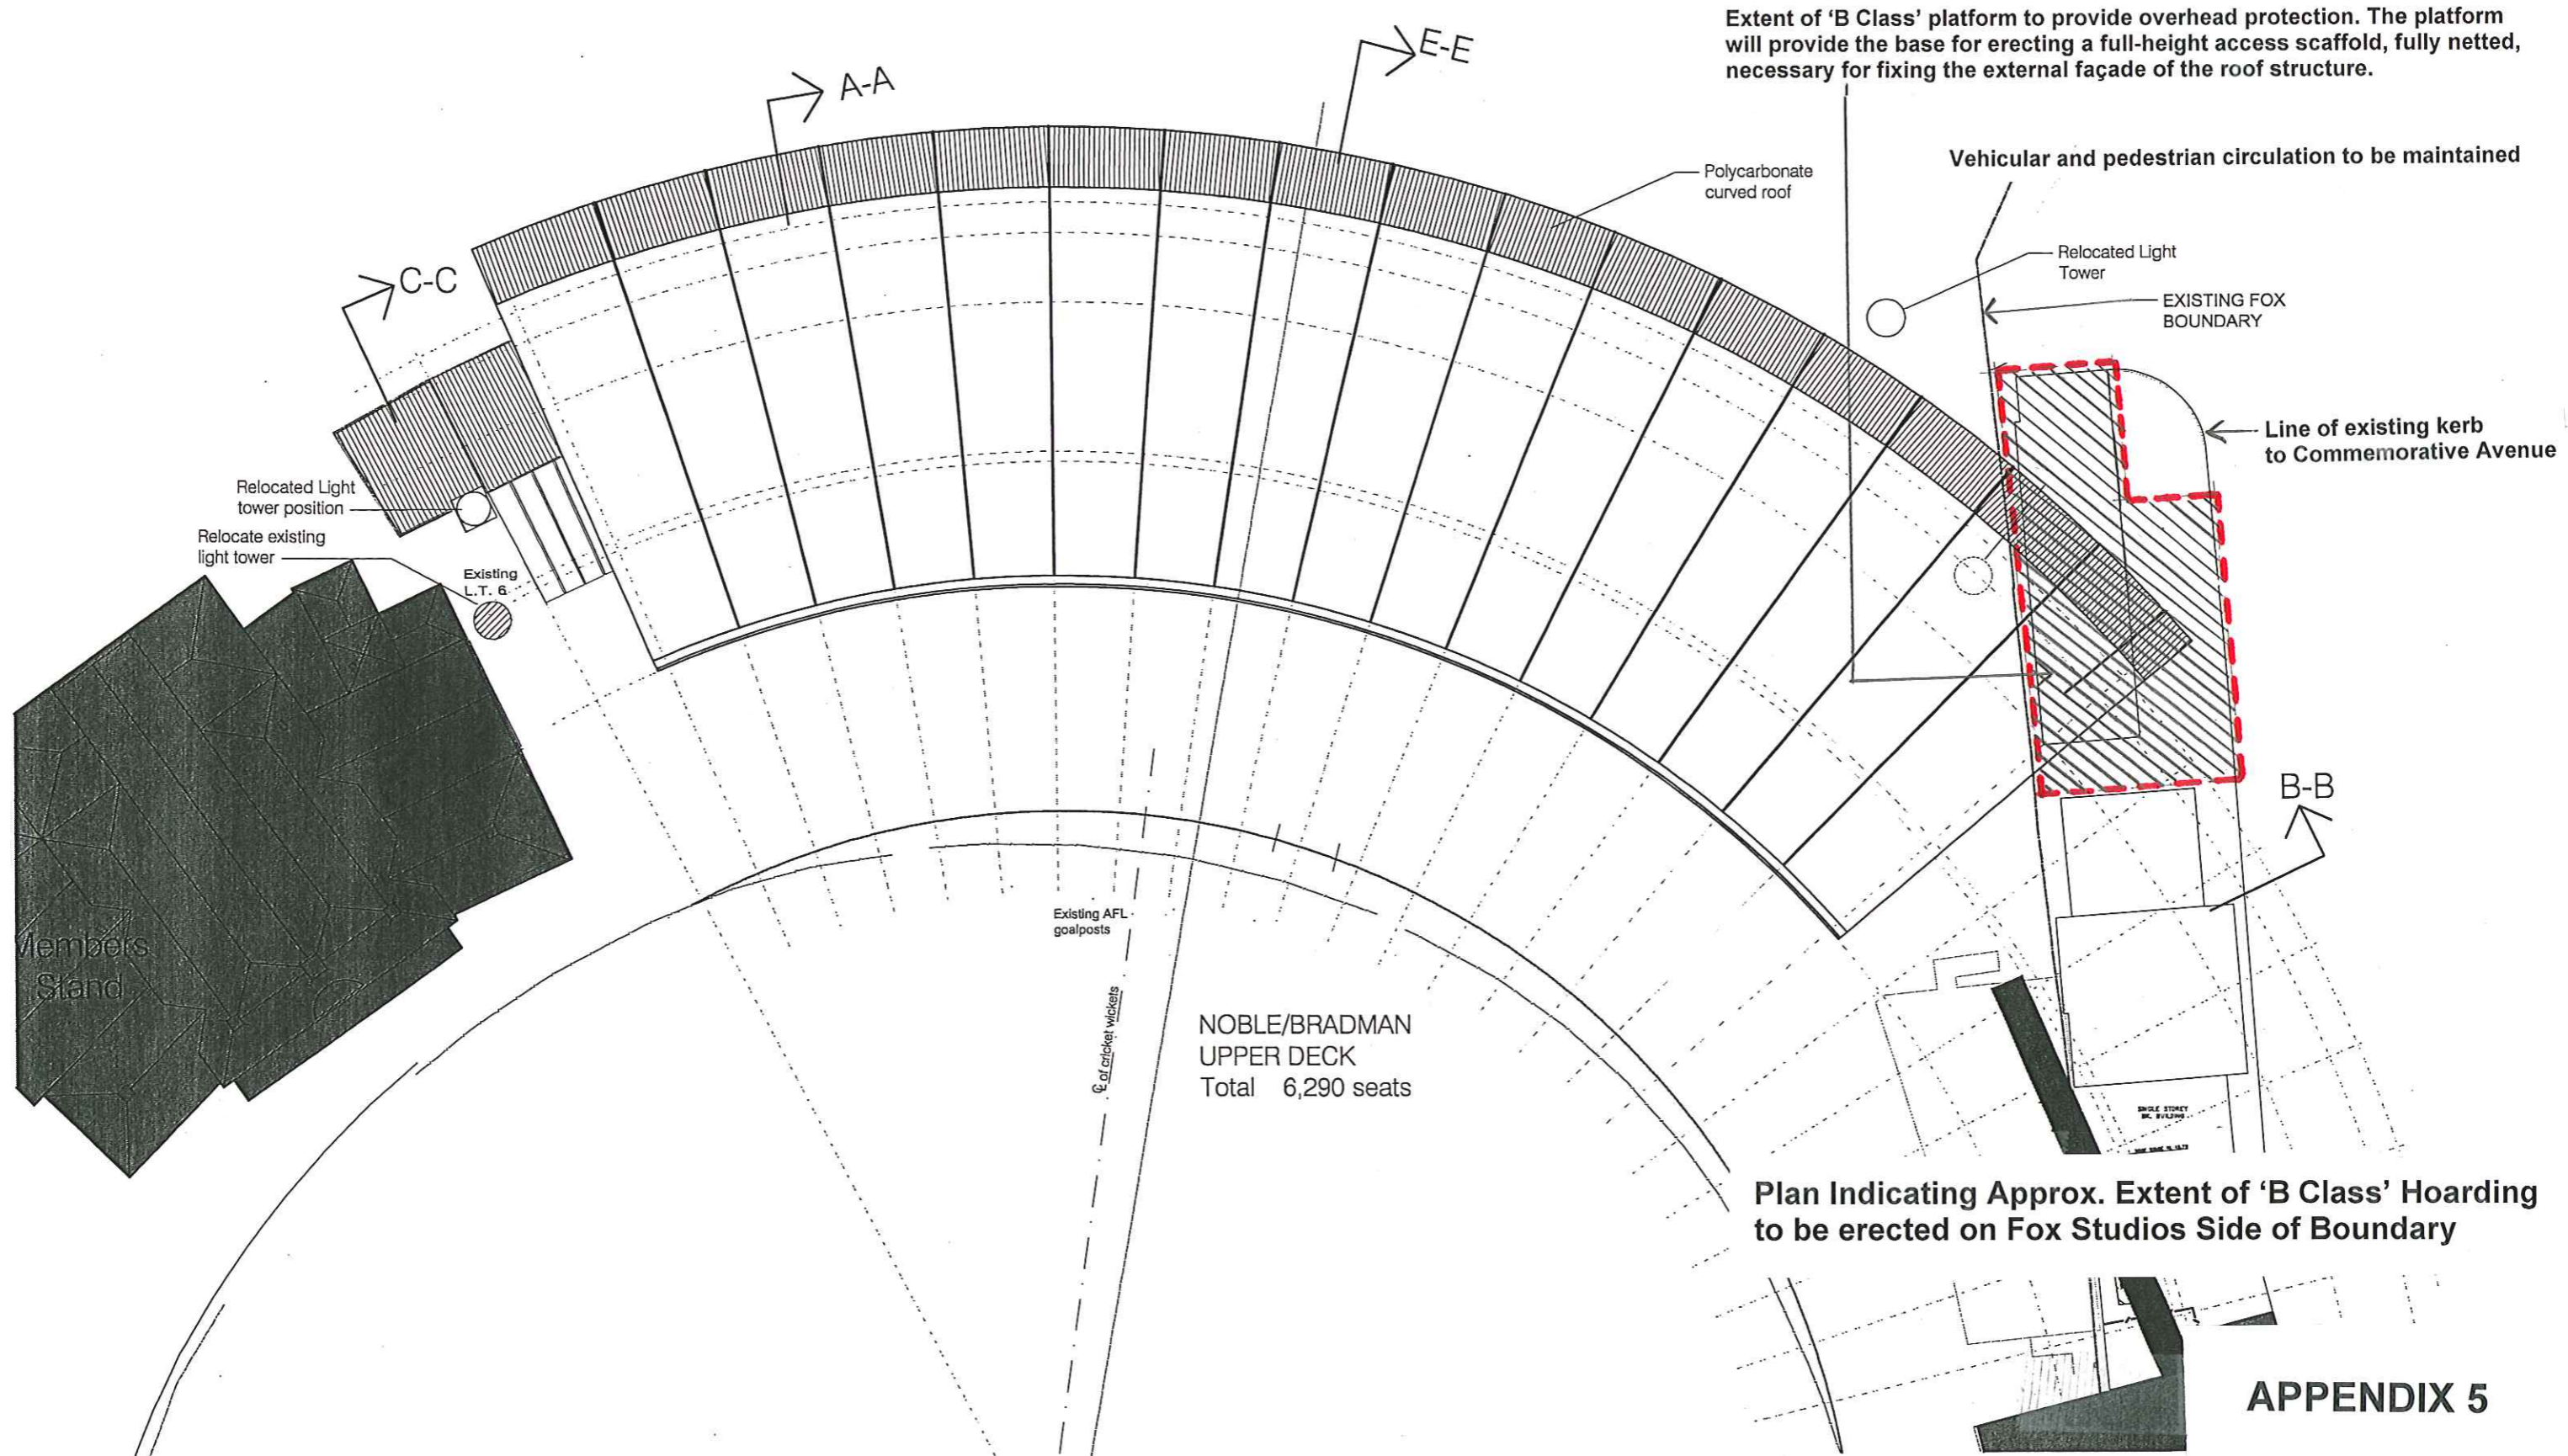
Extent of 'B Class' platform to provide overhead protection. The platform will provide the base for erecting a full-height access scaffold, fully netted, necessary for fixing the external façade of the roof structure.

E-E

A-A

Vehicular and pedestrian circulation to be maintained

Polycarbonate curved roof

Relocated Light Tower

EXISTING FOX BOUNDARY

C-C

Line of existing kerb to Commemorative Avenue

Relocated Light tower position

Relocate existing light tower

Existing L.T. 6

B-B

Members Stand

Existing AFL goalposts

℄ of cricket wickets

NOBLE/BRADMAN UPPER DECK Total 6,290 seats

SINGLE STOREY BK. BUILDING

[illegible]

Plan Indicating Approx. Extent of 'B Class' Hoarding to be erected on Fox Studios Side of Boundary

APPENDIX 5